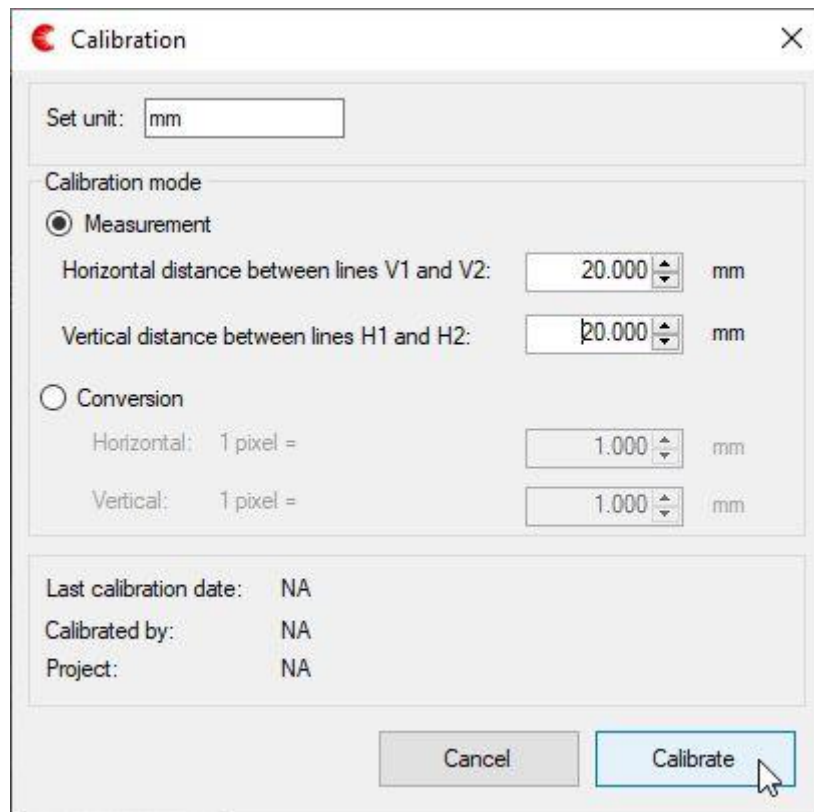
Calibration

Set unit: mm

Calibration mode

Measurement

Horizontal distance between lines V1 and V2: 20.000 mm

Vertical distance between lines H1 and H2: 20.000 mm

Conversion

Horizontal: 1 pixel = 1.000 mm

Vertical: 1 pixel = 1.000 mm

Last calibration date: NA

Calibrated by: NA

Project: NA

Cancel

Calibrate